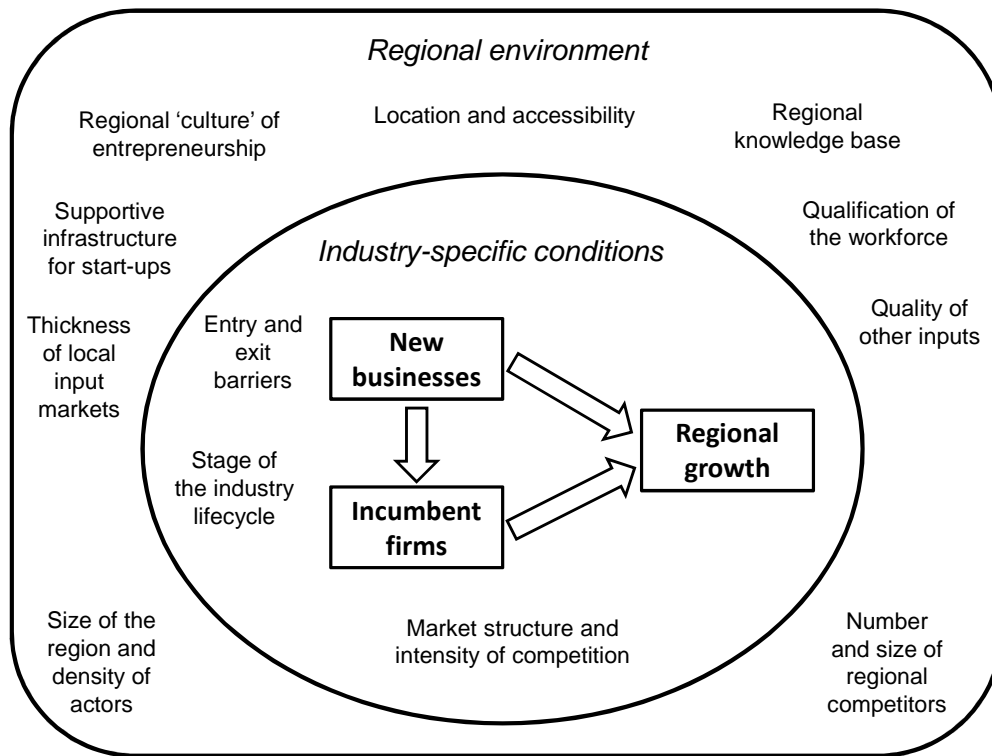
Regional environment

Regional 'culture' of entrepreneurship

Location and accessibility

Regional knowledge base

Supportive infrastructure for start-ups

Qualification of the workforce

Industry-specific conditions

Thickness of local input markets

Entry and exit barriers

New businesses

Quality of other inputs

Regional growth

Stage of the industry lifecycle

Incumbent firms

Size of the region and density of actors

Market structure and intensity of competition

Number and size of regional competitors